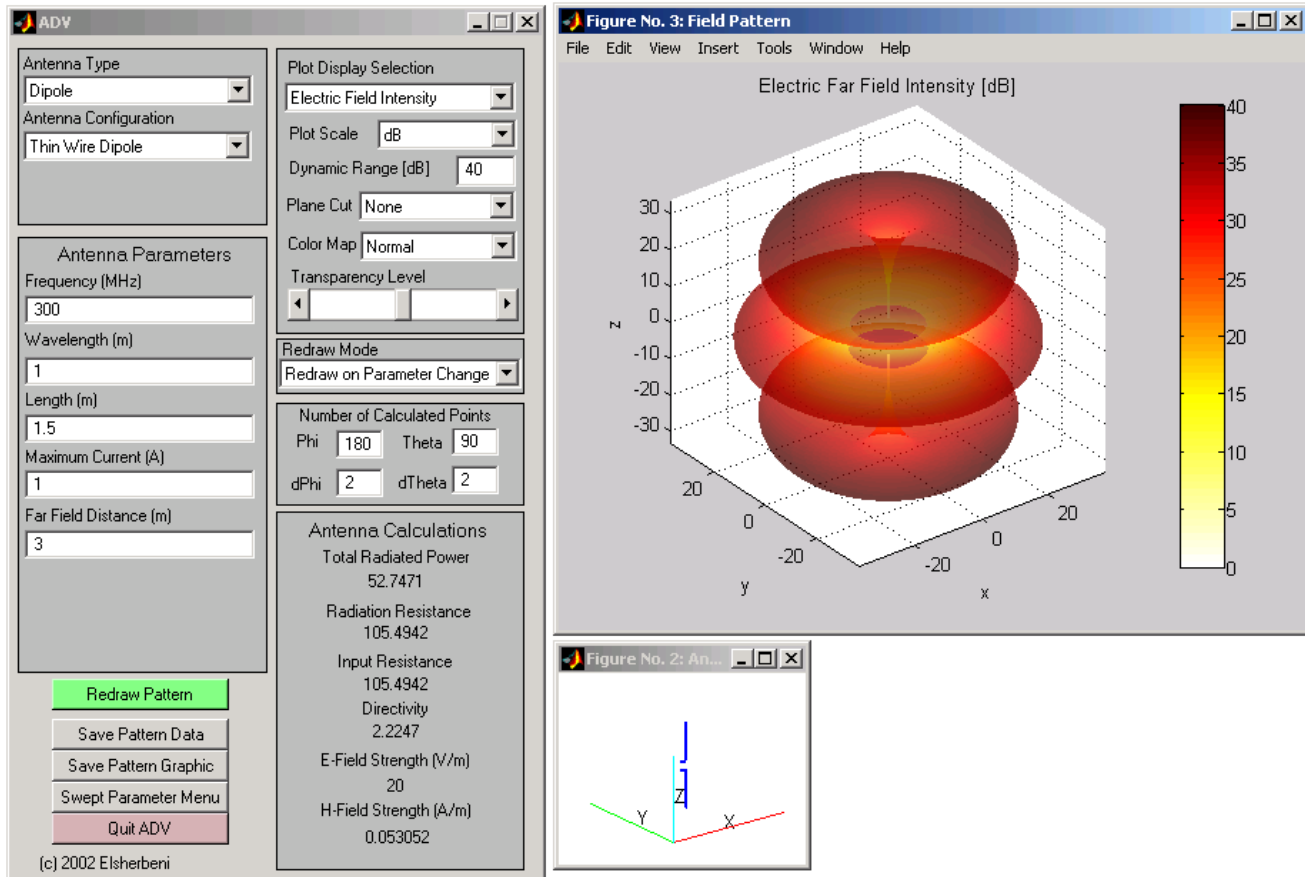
ADV

Antenna Type
Dipole
Antenna Configuration
Thin Wire Dipole

Antenna Parameters
Frequency (MHz)
300
Wavelength (m)
1
Length (m)
1.5
Maximum Current (A)
1
Far Field Distance (m)
3

Redraw Pattern
Save Pattern Data
Save Pattern Graphic
Swept Parameter Menu
Quit ADV
(c) 2002 Elsherbeni

Plot Display Selection
Electric Field Intensity
Plot Scale dB
Dynamic Range [dB] 40
Plane Cut None
Color Map Normal
Transparency Level

Redraw Mode
Redraw on Parameter Change

Number of Calculated Points
Phi 180 Theta 90
dPhi 2 dTheta 2

Antenna Calculations
Total Radiated Power
52.7471
Radiation Resistance
105.4942
Input Resistance
105.4942
Directivity
2.2247
E-Field Strength (V/m)
20
H-Field Strength (A/m)
0.053052

Figure No. 3: Field Pattern
File Edit View Insert Tools Window Help
Electric Far Field Intensity [dB]
30 20 10 0 -10 -20 -30
z
20 0 -20
y
20 0 -20
x
40 35 30 25 20 15 10 5 0

Figure No. 2: An...
Y Z X